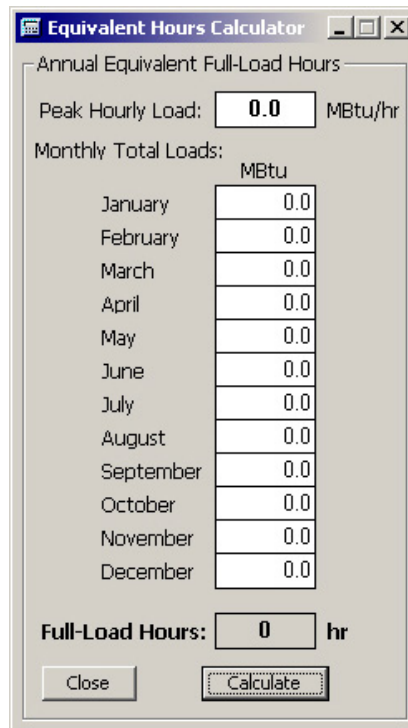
Equivalent Hours Calculator

Annual Equivalent Full-Load Hours

Peak Hourly Load: 0.0 MBtu/hr

Monthly Total Loads:

| | MBtu |
|---|---|
| January | 0.0 |
| February | 0.0 |
| March | 0.0 |
| April | 0.0 |
| May | 0.0 |
| June | 0.0 |
| July | 0.0 |
| August | 0.0 |
| September | 0.0 |
| October | 0.0 |
| November | 0.0 |
| December | 0.0 |

Full-Load Hours: 0 hr

Close

Calculate